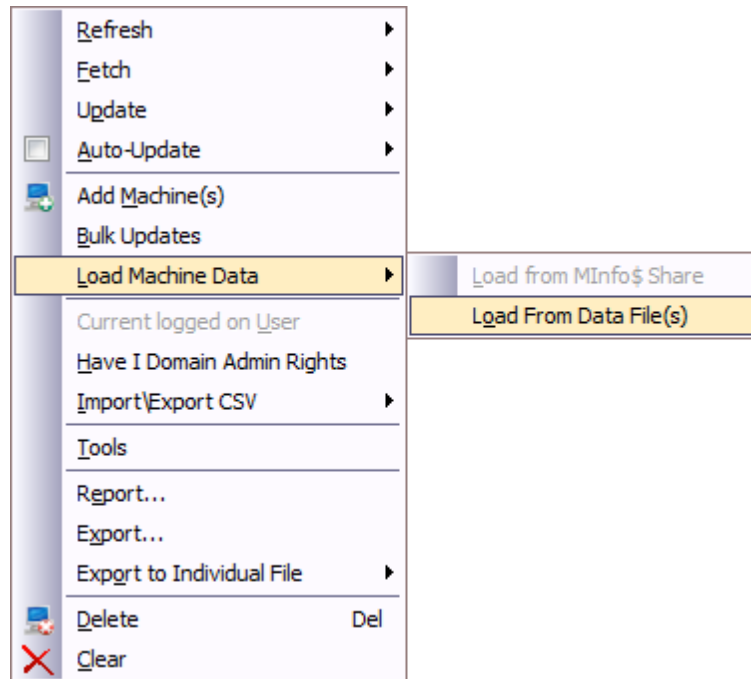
Refresh
Fetch
Update
Auto-Update
Add Machine(s)
Bulk Updates
Load Machine Data
Load from MInfo$ Share
Load From Data File(s)
Current logged on User
Have I Domain Admin Rights
Import\Export CSV
Tools
Report...
Export...
Export to Individual File
Delete Del
Clear